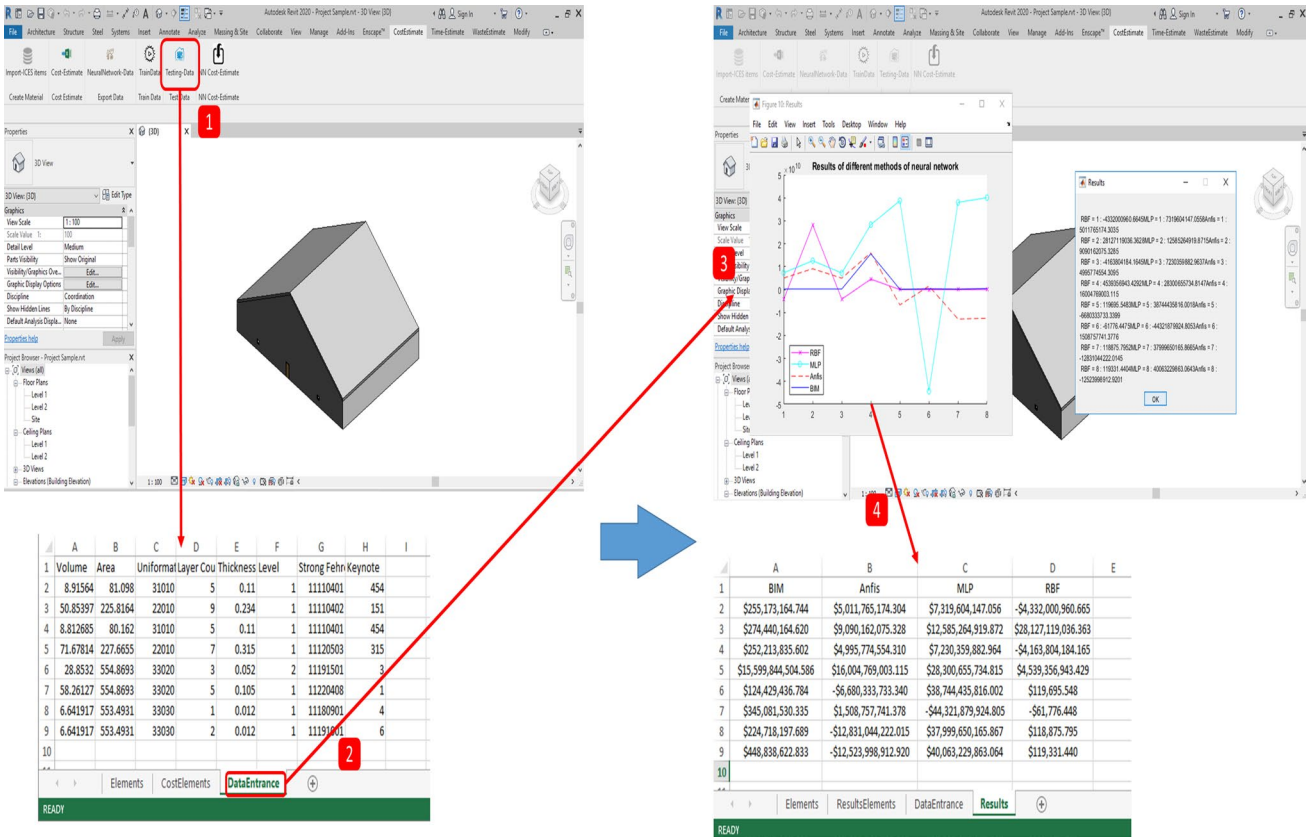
Autodesk Revit 2020 - Project Sample.rvt - 3D View: {3D}

File Architecture Structure Steel Systems Insert Annotate Analyze Massing & Site Collaborate View Manage Add-Ins Enscape™ CostEstimate Time-Estimate WasteEstimate Modify

Import-ICES items Cost-Estimate NeuralNetwork-Data TrainData Testing-Data NN Cost-Estimate

Create Material Cost Estimate Export Data Train Data Test Data NN Cost-Estimate

1

Properties

3D View

3D View: {3D} Edit Type

Graphics

| View Scale | 1 : 100 |
|---|---|
| Scale Value 1: | 100 |
| Detail Level | Medium |
| Parts Visibility | Show Original |
| Visibility/Graphics Ove... | Edit... |
| Graphic Display Options | Edit... |
| Discipline | Coordination |
| Show Hidden Lines | By Discipline |
| Default Analysis Displa... | None |

Properties help Apply

Project Browser - Project Sample.rvt

Views (all)
Floor Plans
Level 1
Level 2
Site
Ceiling Plans
Level 1
Level 2
3D Views
Elevations (Building Elevation)

1 : 100

| | A | B | C | D | E | F | G | H | I |
|---|---|---|---|---|---|---|---|---|---|
| 1 | Volume | Area | Uniformat | Layer Cou | Thickness | Level | Strong Fehr | Keynote | |
| 2 | 8.91564 | 81.098 | 31010 | 5 | 0.11 | 1 | 11110401 | 454 | |
| 3 | 50.85397 | 225.8164 | 22010 | 9 | 0.234 | 1 | 11110402 | 151 | |
| 4 | 8.812685 | 80.162 | 31010 | 5 | 0.11 | 1 | 11110401 | 454 | |
| 5 | 71.67814 | 227.6655 | 22010 | 7 | 0.315 | 1 | 11120503 | 315 | |
| 6 | 28.8532 | 554.8693 | 33020 | 3 | 0.052 | 2 | 11191501 | 3 | |
| 7 | 58.26127 | 554.8693 | 33020 | 5 | 0.105 | 1 | 11220408 | 1 | |
| 8 | 6.641917 | 553.4931 | 33030 | 1 | 0.012 | 1 | 11180901 | 4 | |
| 9 | 6.641917 | 553.4931 | 33030 | 2 | 0.012 | 1 | 11191001 | 6 | |
| 10 | | | | | | | | | |

Elements CostElements DataEntrance

2

READY

Autodesk Revit 2020 - Project Sample.rvt - 3D View: {3D}

Figure 10: Results

File Edit View Insert Tools Desktop Window Help

Results of different methods of neural network

$\times 10^{10}$

3

RBF
MLP
Anfis
BIM

Results

RBF = 1 : -4332000960.6645MLP = 1 : 7319604147.0556Anfis = 1 : 5011765174.3035
RBF = 2 : 28127119036.3628MLP = 2 : 12585264919.8715Anfis = 2 : 9090162075.3285
RBF = 3 : -4163804184.1645MLP = 3 : 7230359882.9637Anfis = 3 : 4995774554.3095
RBF = 4 : 4539356943.4292MLP = 4 : 28300655734.8147Anfis = 4 : 16004769003.115
RBF = 5 : 119695.5483MLP = 5 : 38744435816.0018Anfis = 5 : -6680333733.3399
RBF = 6 : -61776.4475MLP = 6 : -44321879924.8053Anfis = 6 : 1508757741.3776
RBF = 7 : 118875.7952MLP = 7 : 37999650165.8665Anfis = 7 : -12831044222.0145
RBF = 8 : 119331.4404MLP = 8 : 40063229863.0643Anfis = 8 : -12523998912.9201

OK

4

| | A | B | C | D | E |
|---|---|---|---|---|---|
| 1 | BIM | Anfis | MLP | RBF | |
| 2 | $255,173,164.744 | $5,011,765,174.304 | $7,319,604,147.056 | -$4,332,000,960.665 | |
| 3 | $274,440,164.620 | $9,090,162,075.328 | $12,585,264,919.872 | $28,127,119,036.363 | |
| 4 | $252,213,835.602 | $4,995,774,554.310 | $7,230,359,882.964 | -$4,163,804,184.165 | |
| 5 | $15,599,844,504.586 | $16,004,769,003.115 | $28,300,655,734.815 | $4,539,356,943.429 | |
| 6 | $124,429,436.784 | -$6,680,333,733.340 | $38,744,435,816.002 | $119,695.548 | |
| 7 | $345,081,530.335 | $1,508,757,741.378 | -$44,321,879,924.805 | -$61,776.448 | |
| 8 | $224,718,197.689 | -$12,831,044,222.015 | $37,999,650,165.867 | $118,875.795 | |
| 9 | $448,838,622.833 | -$12,523,998,912.920 | $40,063,229,863.064 | $119,331.440 | |
| 10 | | | | | |

Elements ResultsElements DataEntrance Results

READY